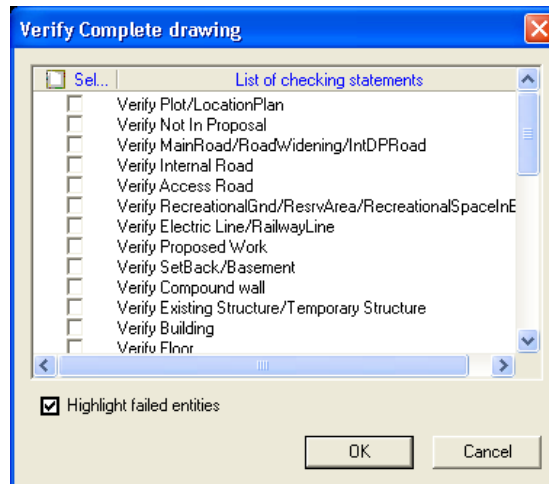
Verify Complete drawing

| Sel... | List of checking statements |
|---|---|
| | Verify Plot/LocationPlan |
| | Verify Not In Proposal |
| | Verify MainRoad/RoadWidening/IntDPRoad |
| | Verify Internal Road |
| | Verify Access Road |
| | Verify RecreationalGnd/ResrvArea/RecreationalSpaceInE |
| | Verify Electric Line/RailwayLine |
| | Verify Proposed Work |
| | Verify SetBack/Basement |
| | Verify Compound wall |
| | Verify Existing Structure/Temporary Structure |
| | Verify Building |
| | Verify Floor |

Highlight failed entities

OK Cancel